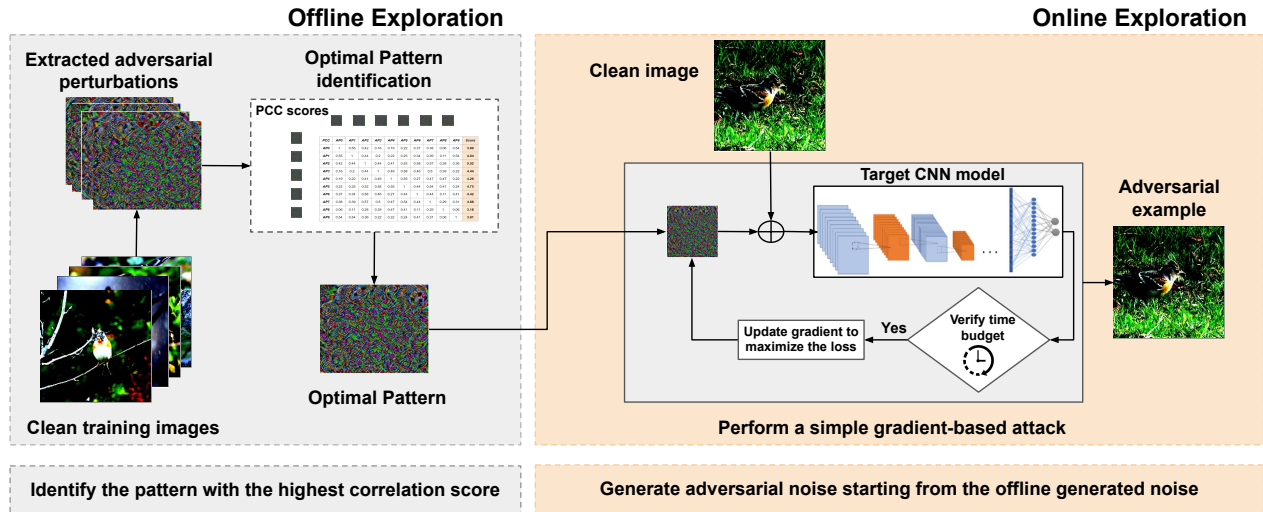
Offline Exploration

Online Exploration

Extracted adversarial perturbations

Optimal Pattern identification

PCC scores

Clean training images

Optimal Pattern

Clean image

Target CNN model

...

Adversarial example

Update gradient to maximize the loss

Yes

Verify time budget

Perform a simple gradient-based attack

Identify the pattern with the highest correlation score

Generate adversarial noise starting from the offline generated noise